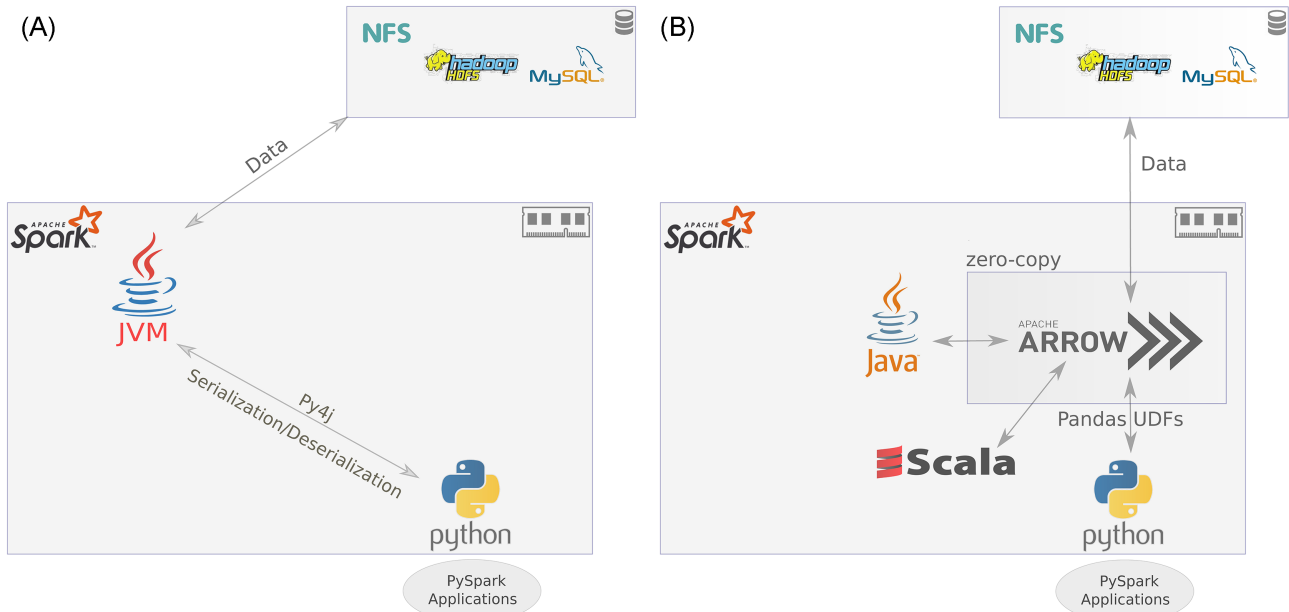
(A)

NFS
hadoop HDFS
MySQL

Data

APACHE Spark

JVM

Py4j
Serialization/Deserialization

python

PySpark Applications

(B)

NFS
hadoop HDFS
MySQL

Data

APACHE Spark

zero-copy

Java

APACHE ARROW

Pandas UDFs

Scala

python

PySpark Applications